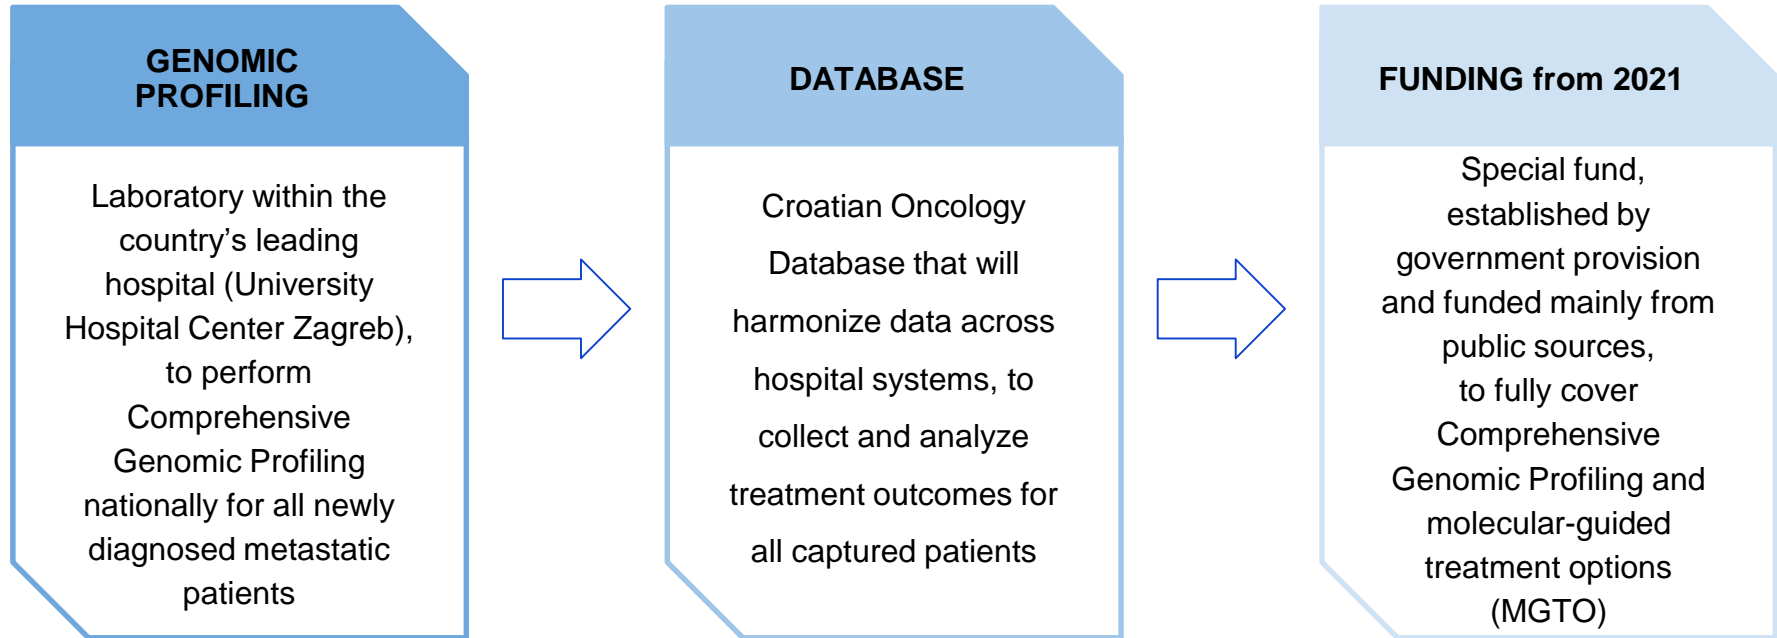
GENOMIC PROFILING

Laboratory within the country’s leading hospital (University Hospital Center Zagreb), to perform Comprehensive Genomic Profiling nationally for all newly diagnosed metastatic patients

DATABASE

Croatian Oncology Database that will harmonize data across hospital systems, to collect and analyze treatment outcomes for all captured patients

FUNDING from 2021

Special fund, established by government provision and funded mainly from public sources, to fully cover Comprehensive Genomic Profiling and molecular-guided treatment options (MGTO)